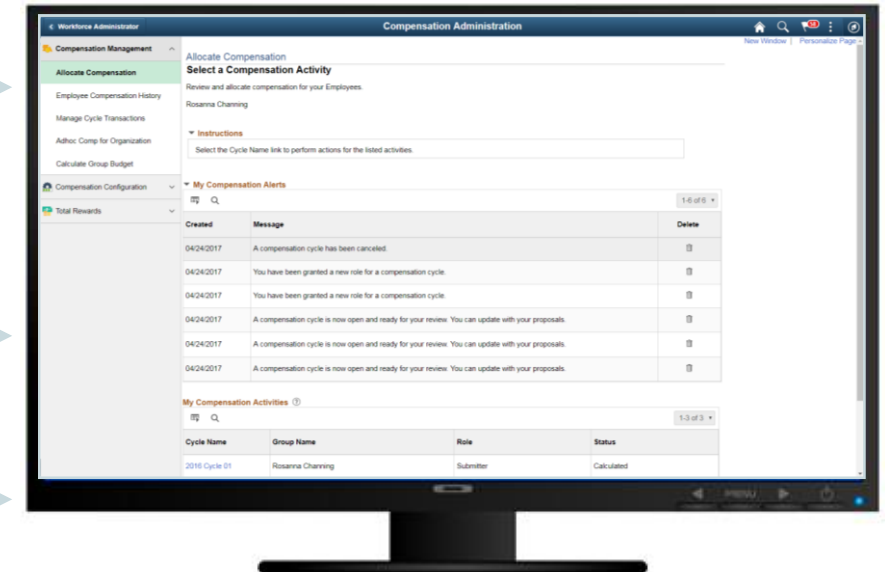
< Workforce Administrator

Compensation Administration

New Window | Personalize Page

Compensation Management

Allocate Compensation

Employee Compensation History

Manage Cycle Transactions

Adhoc Comp for Organization

Calculate Group Budget

Compensation Configuration

Total Rewards

Allocate Compensation

Select a Compensation Activity

Review and allocate compensation for your Employees.

Rosanna Channing

Instructions

Select the Cycle Name link to perform actions for the listed activities.

My Compensation Alerts

1-6 of 6

| Created | Message | Delete |
|---|---|---|
| 04/24/2017 | A compensation cycle has been canceled. | |
| 04/24/2017 | You have been granted a new role for a compensation cycle. | |
| 04/24/2017 | You have been granted a new role for a compensation cycle. | |
| 04/24/2017 | A compensation cycle is now open and ready for your review. You can update with your proposals. | |
| 04/24/2017 | A compensation cycle is now open and ready for your review. You can update with your proposals. | |
| 04/24/2017 | A compensation cycle is now open and ready for your review. You can update with your proposals. | |

My Compensation Activities

1-3 of 3

| Cycle Name | Group Name | Role | Status |
|---|---|---|---|
| 2016 Cycle 01 | Rosanna Channing | Submitter | Calculated |

MENU